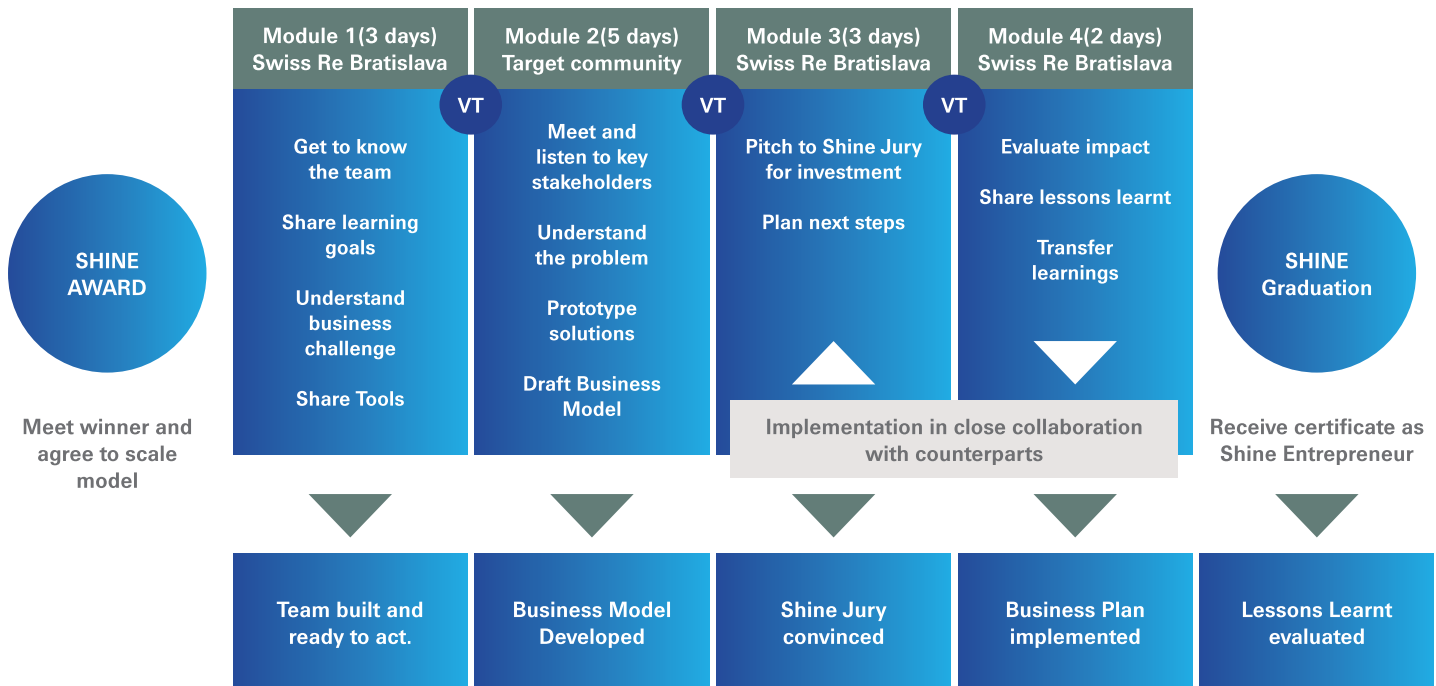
SHINE AWARD

Meet winner and agree to scale model

Module 1(3 days)
Swiss Re Bratislava

Get to know the team

Share learning goals

Understand business challenge

Share Tools

VT

Module 2(5 days)
Target community

Meet and listen to key stakeholders

Understand the problem

Prototype solutions

Draft Business Model

VT

Module 3(3 days)
Swiss Re Bratislava

Pitch to Shine Jury for investment

Plan next steps

VT

Module 4(2 days)
Swiss Re Bratislava

Evaluate impact

Share lessons learnt

Transfer learnings

Implementation in close collaboration with counterparts

SHINE Graduation

Receive certificate as Shine Entrepreneur

Team built and ready to act.

Business Model Developed

Shine Jury convinced

Business Plan implemented

Lessons Learnt evaluated